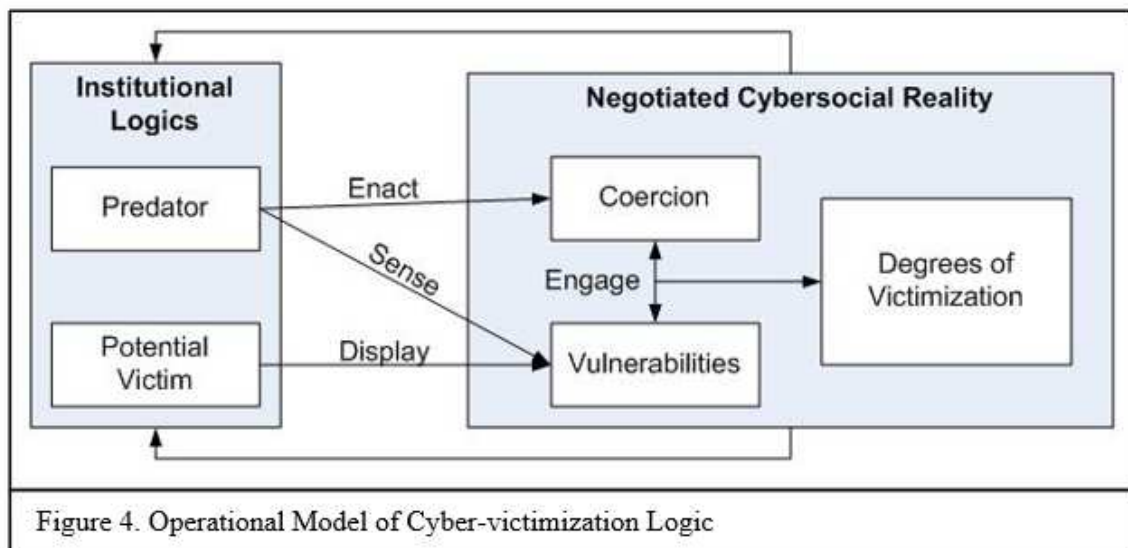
Institutional Logics

Predator

Potential Victim

Negotiated Cybersocial Reality

Enact

Sense

Display

Coercion

Engage

Vulnerabilities

Degrees of Victimization

Figure 4. Operational Model of Cyber-victimization Logic